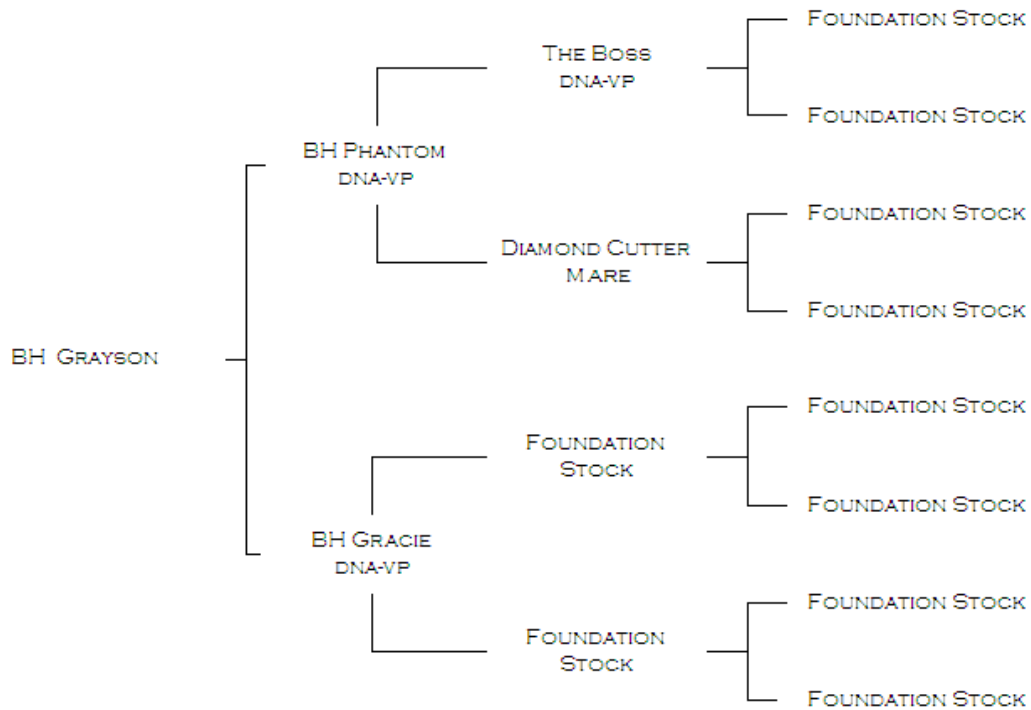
BH Grayson

BH Phantom
dna-vp

The Boss
dna-vp

Foundation Stock

Foundation Stock

Diamond Cutter
Mare

Foundation Stock

Foundation Stock

BH Gracie
dna-vp

Foundation
Stock

Foundation Stock

Foundation Stock

Foundation
Stock

Foundation Stock

Foundation Stock